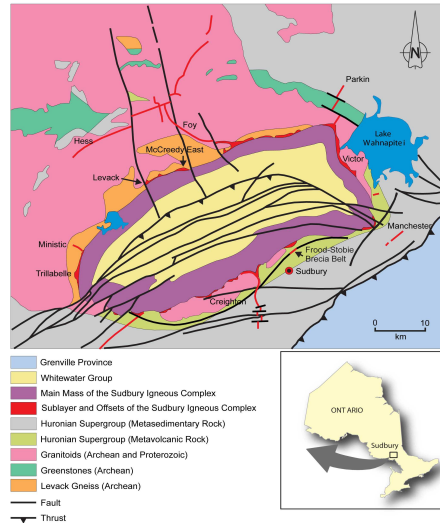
N

Parkin

Foy

Hess

McCreedy East

Lake Wahnapitei

Levack

Victor

Manchester

Ministic

Trillabelle

Frood-Stobie Brecia Belt

Sudbury

Creighton

0 10
km

Grenville Province
Whitewater Group
Main Mass of the Sudbury Igneous Complex
Sublayer and Offsets of the Sudbury Igneous Complex
Huronian Supergroup (Metasedimentary Rock)
Huronian Supergroup (Metavolcanic Rock)
Granitoids (Archean and Proterozoic)
Greenstones (Archean)
Levack Gneiss (Archean)
Fault
Thrust

ONTARIO

Sudbury